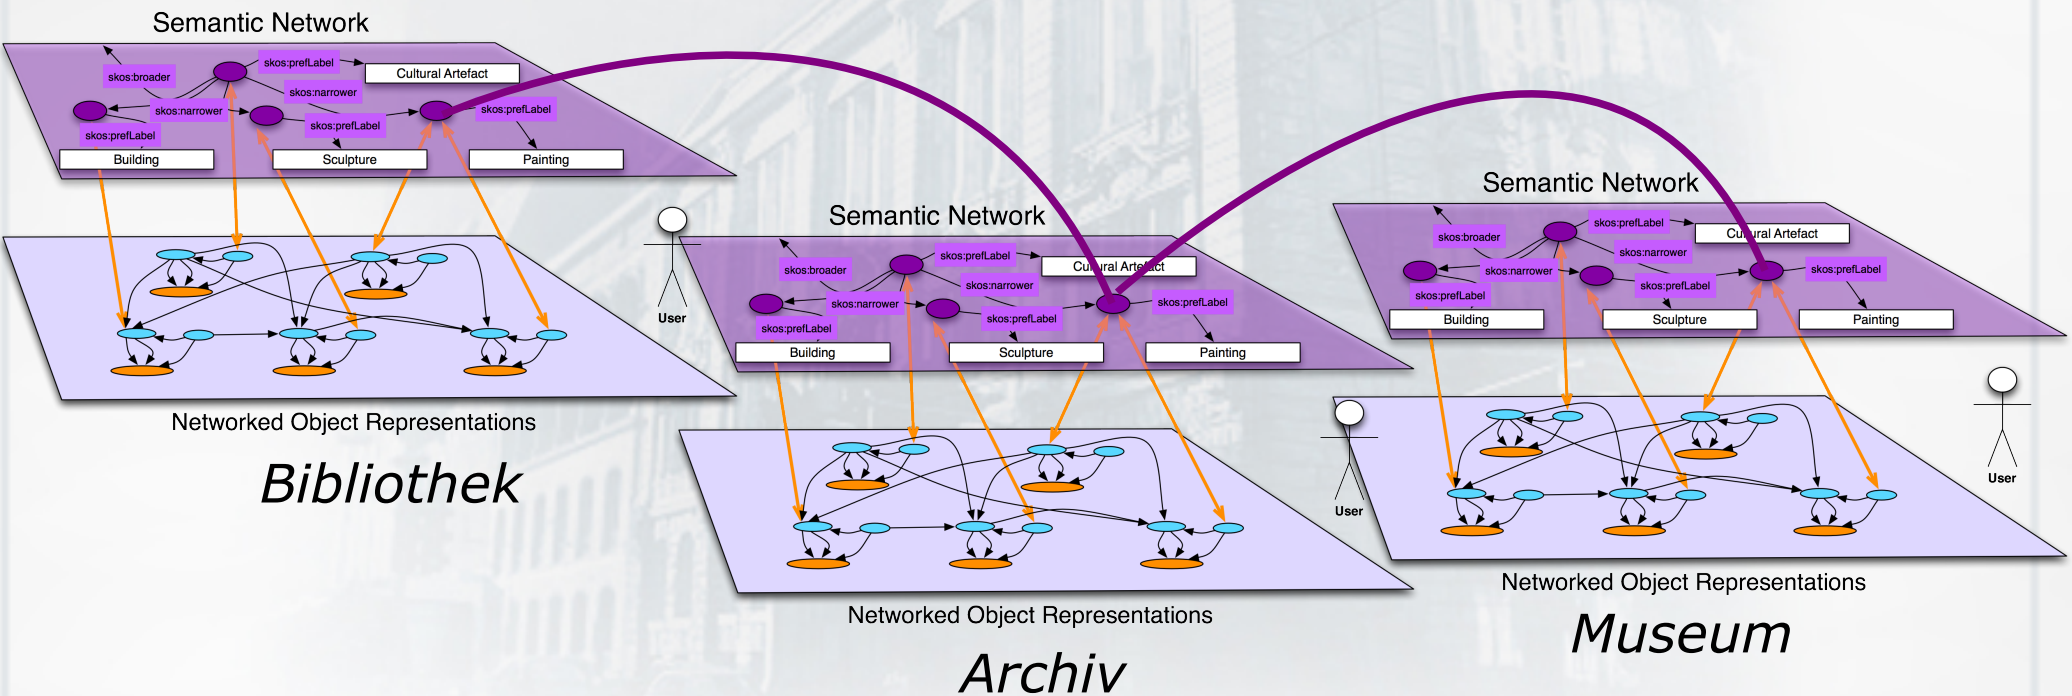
Semantic Network

skos:broader
skos:prefLabel
Cultural Artefact
skos:narrower
skos:narrower
skos:prefLabel
skos:prefLabel
skos:prefLabel
Building
Sculpture
Painting

Networked Object Representations

Bibliothek

Semantic Network

User

skos:broader
skos:prefLabel
Cultural Artefact
skos:narrower
skos:narrower
skos:prefLabel
skos:prefLabel
skos:prefLabel
Building
Sculpture
Painting

Networked Object Representations

Archiv

Semantic Network

skos:broader
skos:prefLabel
Cultural Artefact
skos:narrower
skos:narrower
skos:prefLabel
skos:prefLabel
skos:prefLabel
Building
Sculpture
Painting

User

User

Networked Object Representations

Museum